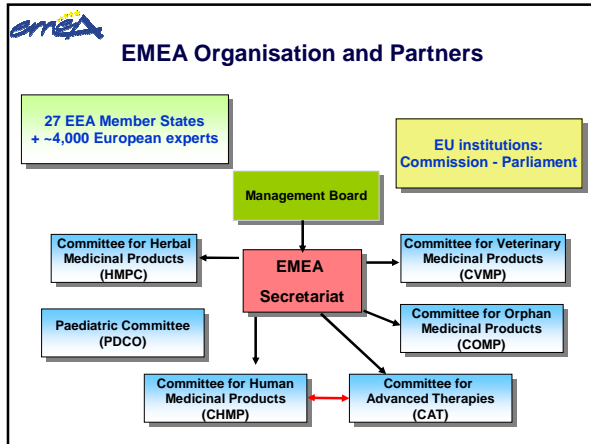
emea

EMEA Organisation and Partners

27 EEA Member States + ~4,000 European experts

EU institutions: Commission - Parliament

Management Board

Committee for Herbal Medicinal Products (HMPC)

EMEA Secretariat

Committee for Veterinary Medicinal Products (CVMP)

Paediatric Committee (PDCO)

Committee for Orphan Medicinal Products (COMP)

Committee for Human Medicinal Products (CHMP)

Committee for Advanced Therapies (CAT)